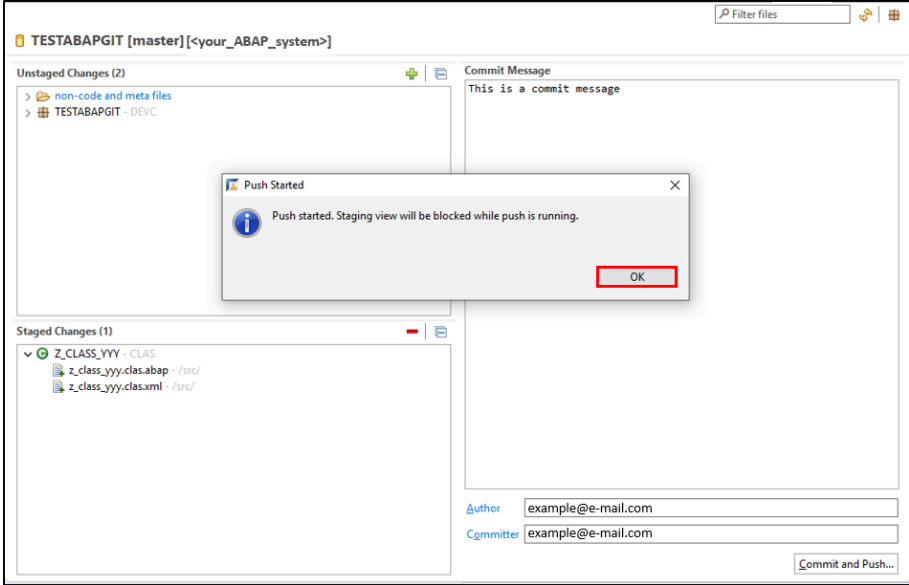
Filter files

TESTABAPGIT [master] [<your_ABAP_system>]

Unstaged Changes (2)

non-code and meta files

TESTABAPGIT - DEVC

Commit Message

This is a commit message

Push Started

Push started. Staging view will be blocked while push is running.

OK

Staged Changes (1)

Z_CLASS_YYY - CLAS

z_class_yyy.clas.abap - /src/

z_class_yyy.clas.xml - /src/

Author example@e-mail.com

Committer example@e-mail.com

Commit and Push...